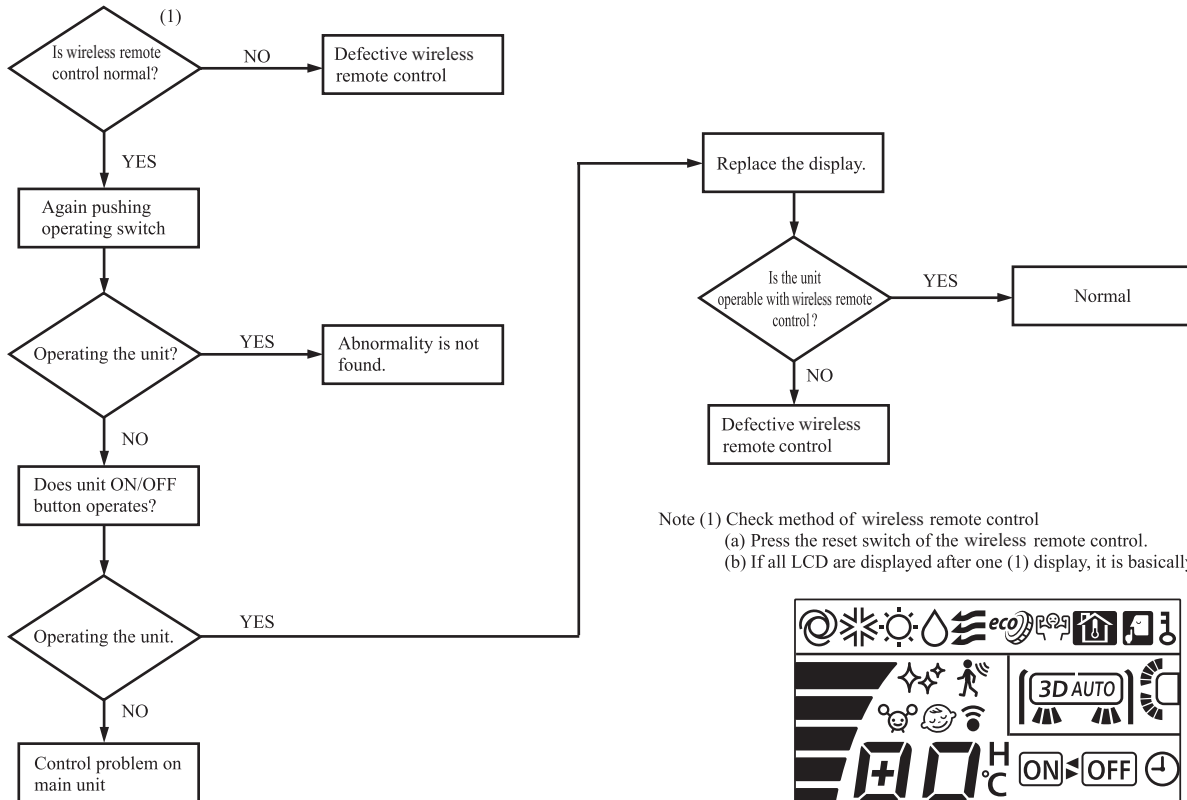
(1)

Is wireless remote control normal?

NO

Defective wireless remote control

YES

Again pushing operating switch

Operating the unit?

YES

Abnormality is not found.

NO

Does unit ON/OFF button operates?

Operating the unit.

YES

NO

Control problem on main unit

Replace the display.

Is the unit operable with wireless remote control ?

YES

Normal

NO

Defective wireless remote control

Note (1) Check method of wireless remote control
(a) Press the reset switch of the wireless remote control.
(b) If all LCD are displayed after one (1) display, it is basically

eco

3D AUTO

H

°C

ON

OFF